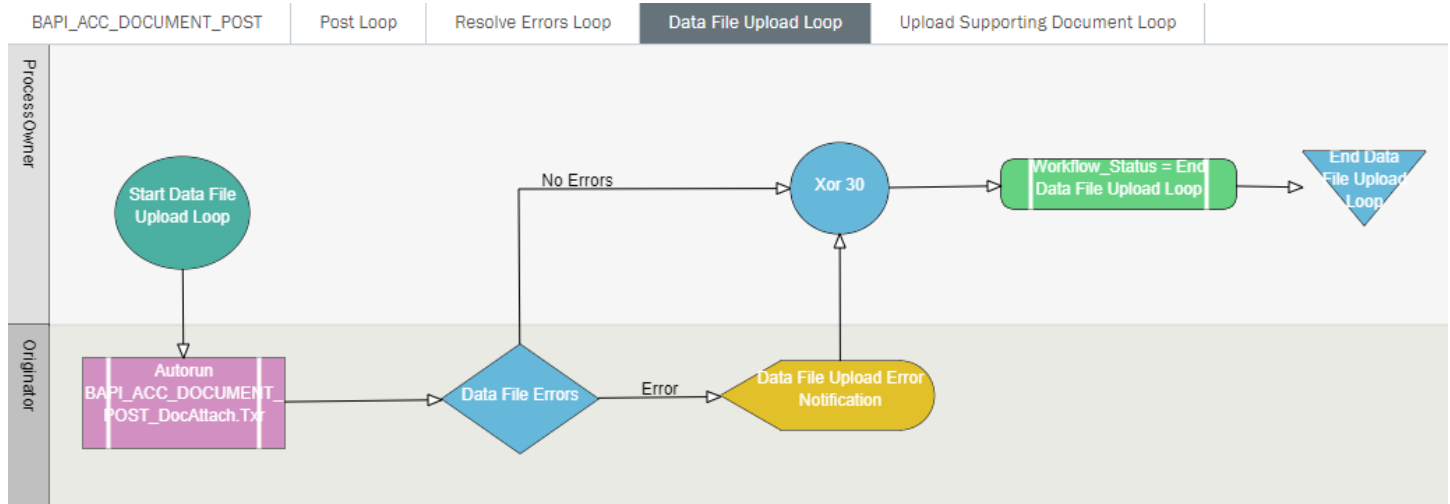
BAPI_ACC_DOCUMENT_POST | Post Loop | Resolve Errors Loop | Data File Upload Loop | Upload Supporting Document Loop

ProcessOwner

Originator

Start Data File Upload Loop

No Errors

Xor 30

Workflow_Status = End Data File Upload Loop

End Data File Upload Loop

Autorun BAPI_ACC_DOCUMENT_POST_DocAttach.Txr

Data File Errors

Error

Data File Upload Error Notification